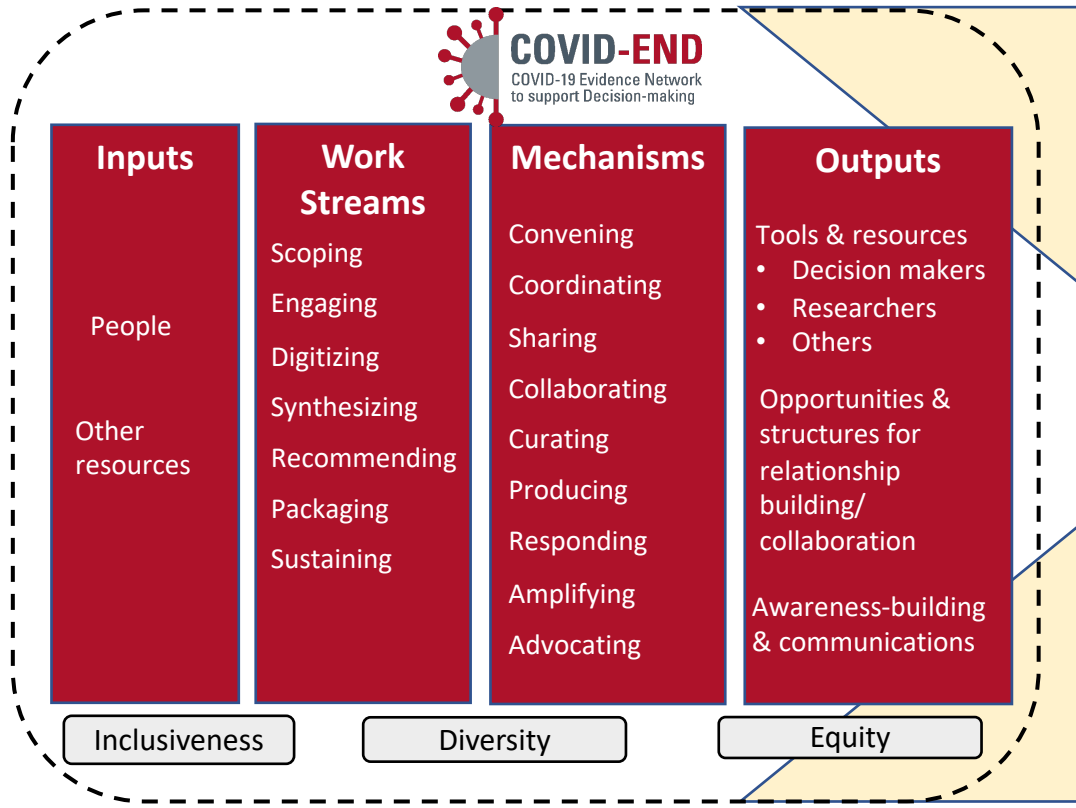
COVID-END
COVID-19 Evidence Network to support Decision-making

Inputs

People

Other resources

Work Streams

Scoping

Engaging

Digitizing

Synthesizing

Recommending

Packaging

Sustaining

Mechanisms

Convening

Coordinating

Sharing

Collaborating

Curating

Producing

Responding

Amplifying

Advocating

Outputs

Tools & resources
- Decision makers
- Researchers
- Others

Opportunities & structures for relationship building/ collaboration

Awareness-building & communications

Inclusiveness

Diversity

Equity